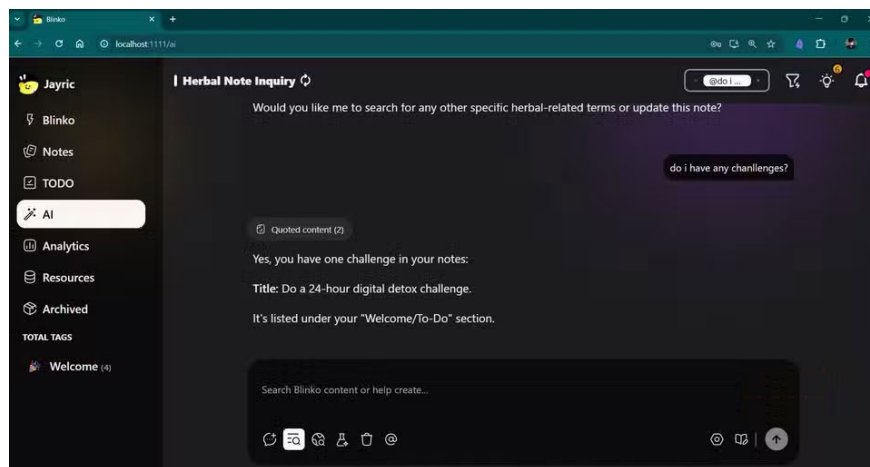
Blinko
localhost:1111/ai

Jayric
Blinko
Notes
TODO
AI
Analytics
Resources
Archived
TOTAL TAGS
Welcome (4)

| Herbal Note Inquiry
@do i ...

Would you like me to search for any other specific herbal-related terms or update this note?

do i have any chanllenges?

Quoted content (2)

Yes, you have one challenge in your notes:

**Title:** Do a 24-hour digital detox challenge.

It's listed under your "Welcome/To-Do" section.

Search Blinko content or help create...

@